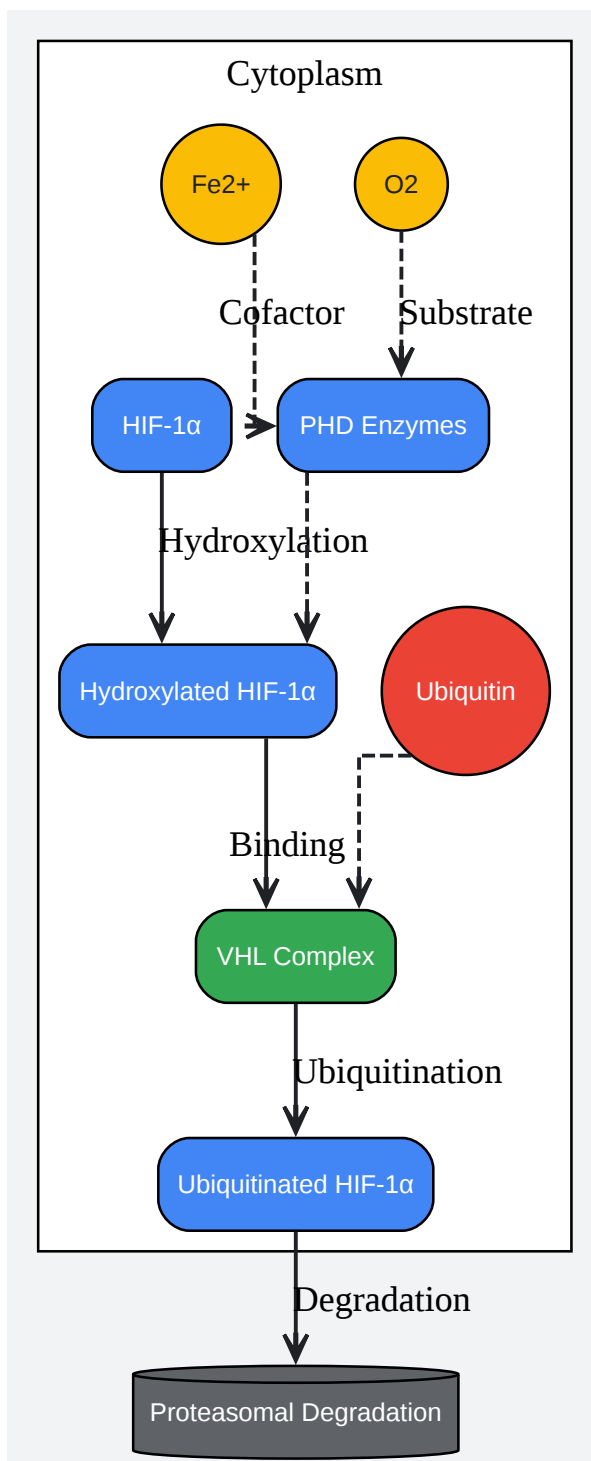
Cytoplasm

Fe2+

O2

Cofactor

Substrate

HIF-1α

PHD Enzymes

Hydroxylation

Hydroxylated HIF-1α

Ubiquitin

Binding

VHL Complex

Ubiquitination

Ubiquitinated HIF-1α

Degradation

Proteasomal Degradation